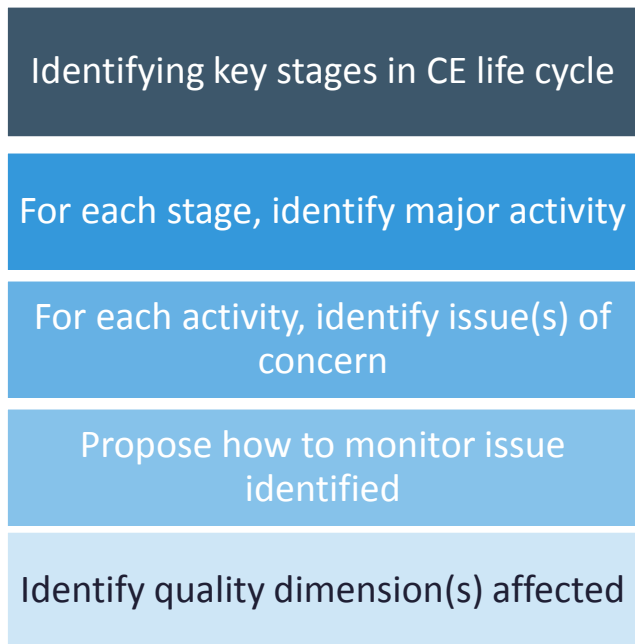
Identifying key stages in CE life cycle

For each stage, identify major activity

For each activity, identify issue(s) of concern

Propose how to monitor issue identified

Identify quality dimension(s) affected